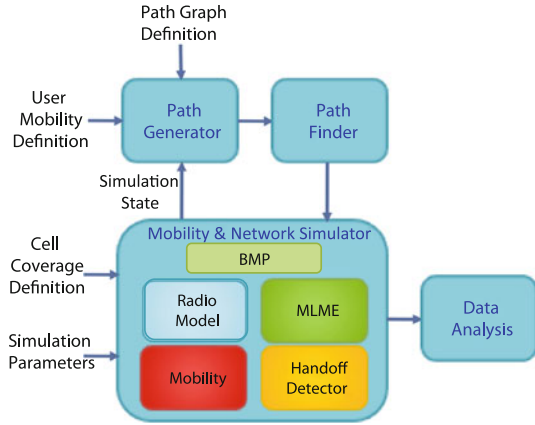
Path Graph Definition

User Mobility Definition

Path Generator

Path Finder

Simulation State

Mobility & Network Simulator

BMP

Cell Coverage Definition

Radio Model

MLME

Data Analysis

Simulation Parameters

Mobility

Handoff Detector